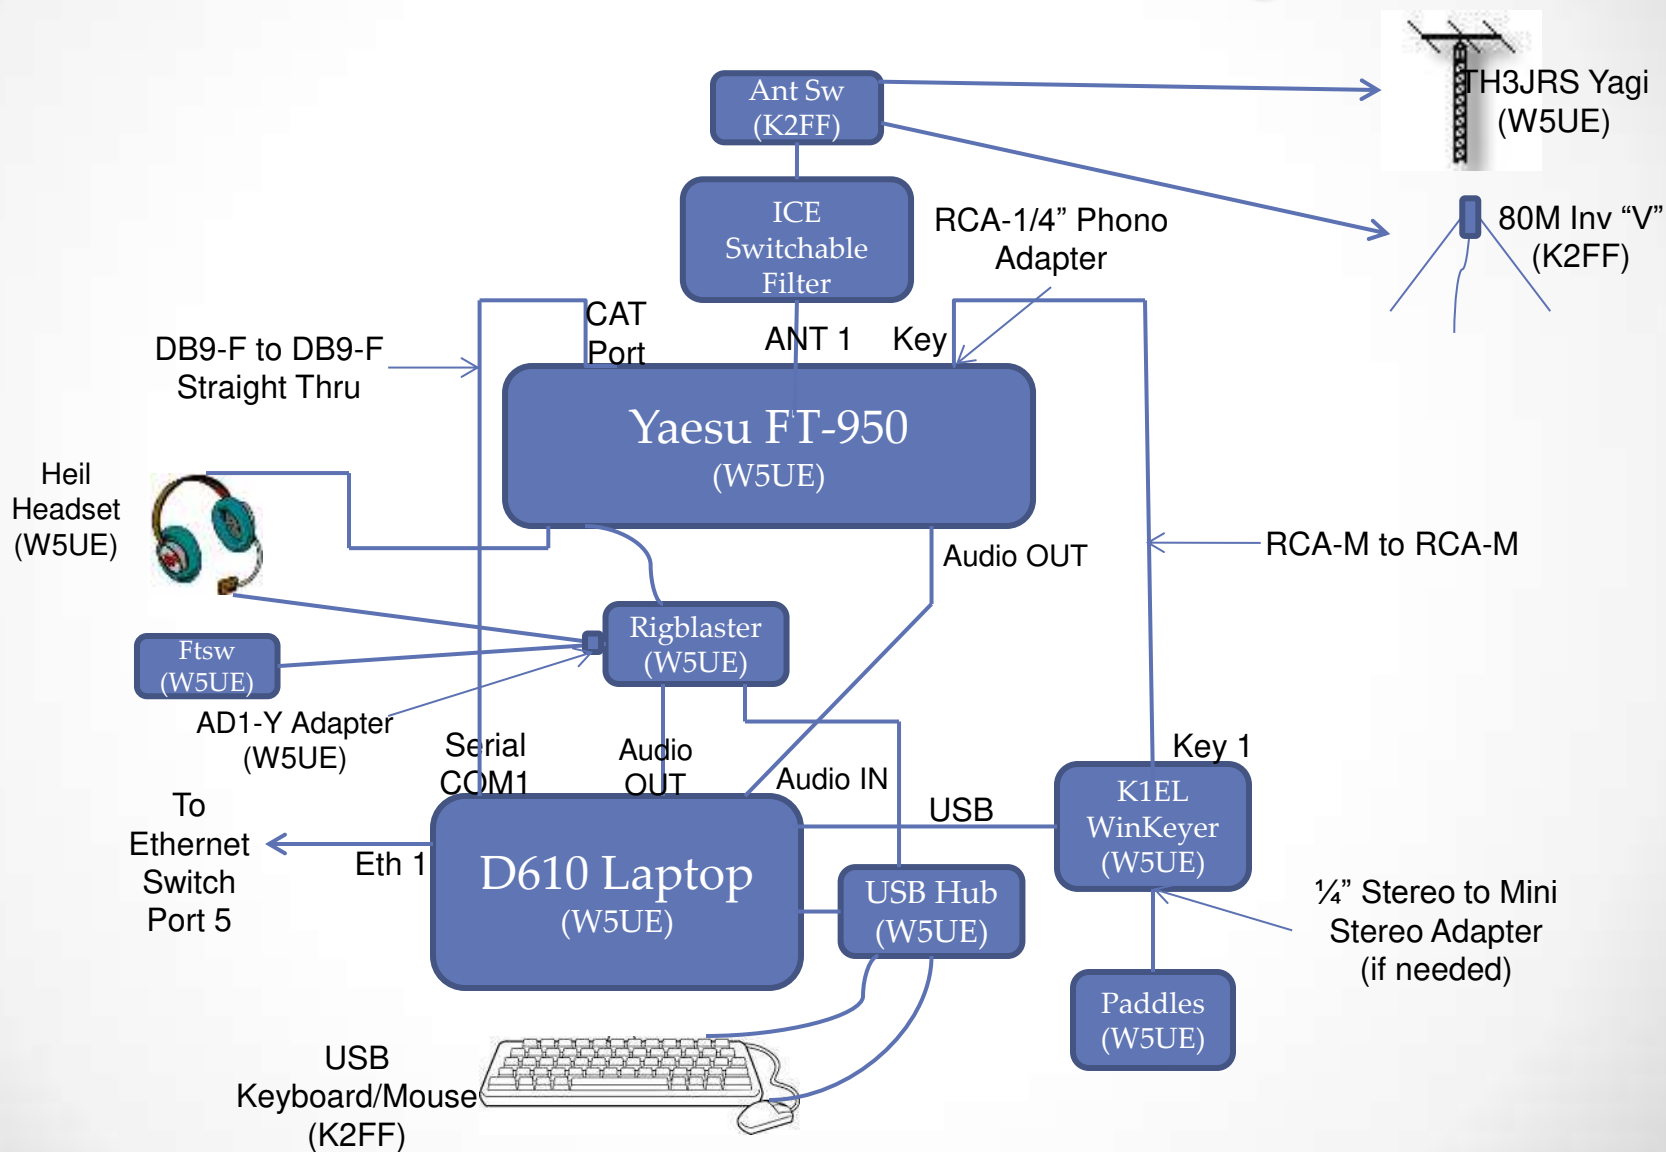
Ant Sw (K2FF)

TH3JRS Yagi (W5UE)

ICE Switchable Filter

RCA-1/4” Phono Adapter

80M Inv “V” (K2FF)

CAT Port

ANT 1

Key

DB9-F to DB9-F Straight Thru

Yaesu FT-950 (W5UE)

Heil Headset (W5UE)

Audio OUT

RCA-M to RCA-M

Rigblaster (W5UE)

Ftsw (W5UE)

AD1-Y Adapter (W5UE)

Serial COM1

Audio OUT

Audio IN

Key 1

To Ethernet Switch Port 5

Eth 1

USB

K1EL WinKeyer (W5UE)

D610 Laptop (W5UE)

USB Hub (W5UE)

¼” Stereo to Mini Stereo Adapter (if needed)

Paddles (W5UE)

USB Keyboard/Mouse (K2FF)